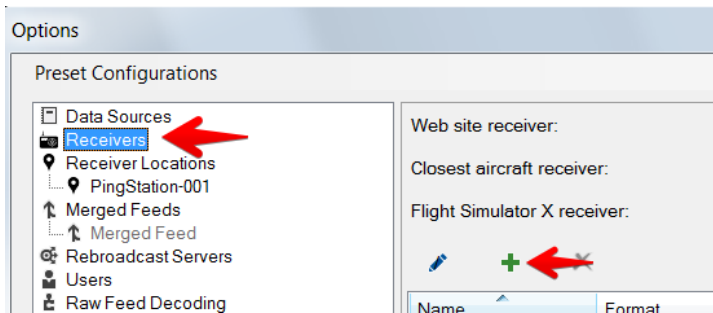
Options

Preset Configurations

Data Sources
Receivers
Receiver Locations
PingStation-001
Merged Feeds
Merged Feed
Rebroadcast Servers
Users
Raw Feed Decoding

Web site receiver:

Closest aircraft receiver:

Flight Simulator X receiver:

| Name | Format |
|---|---|